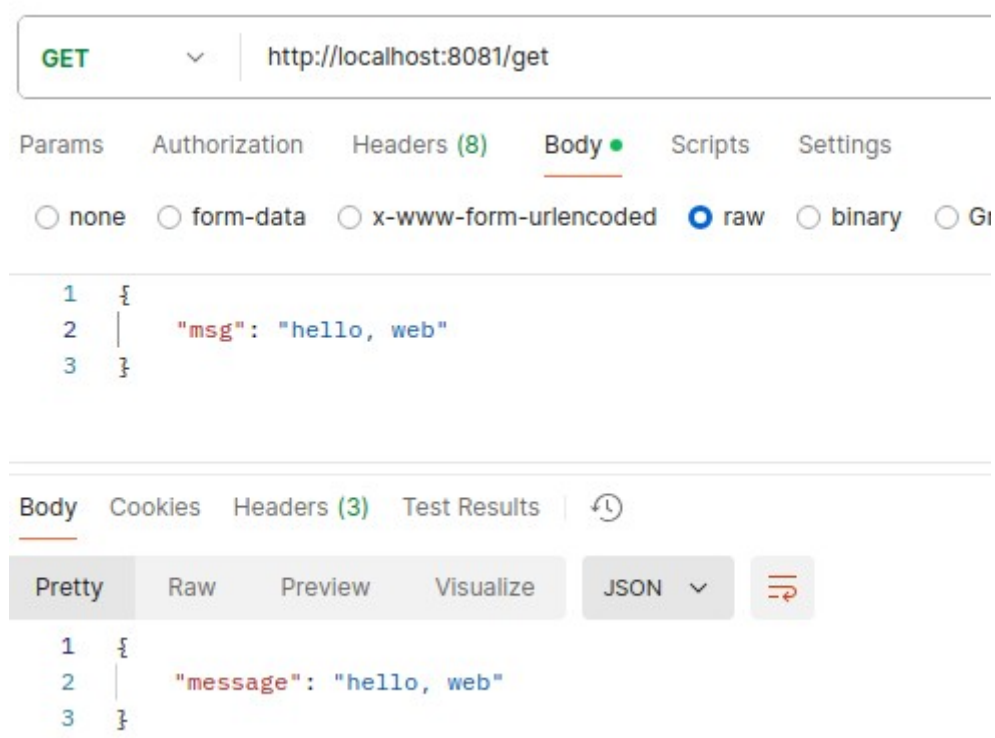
GET http://localhost:8081/get

Params Authorization Headers (8) Body Scripts Settings

none form-data x-www-form-urlencoded raw binary G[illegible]

1 {
2 "msg": "hello, web"
3 }

Body Cookies Headers (3) Test Results

Pretty Raw Preview Visualize JSON

1 {
2 "message": "hello, web"
3 }